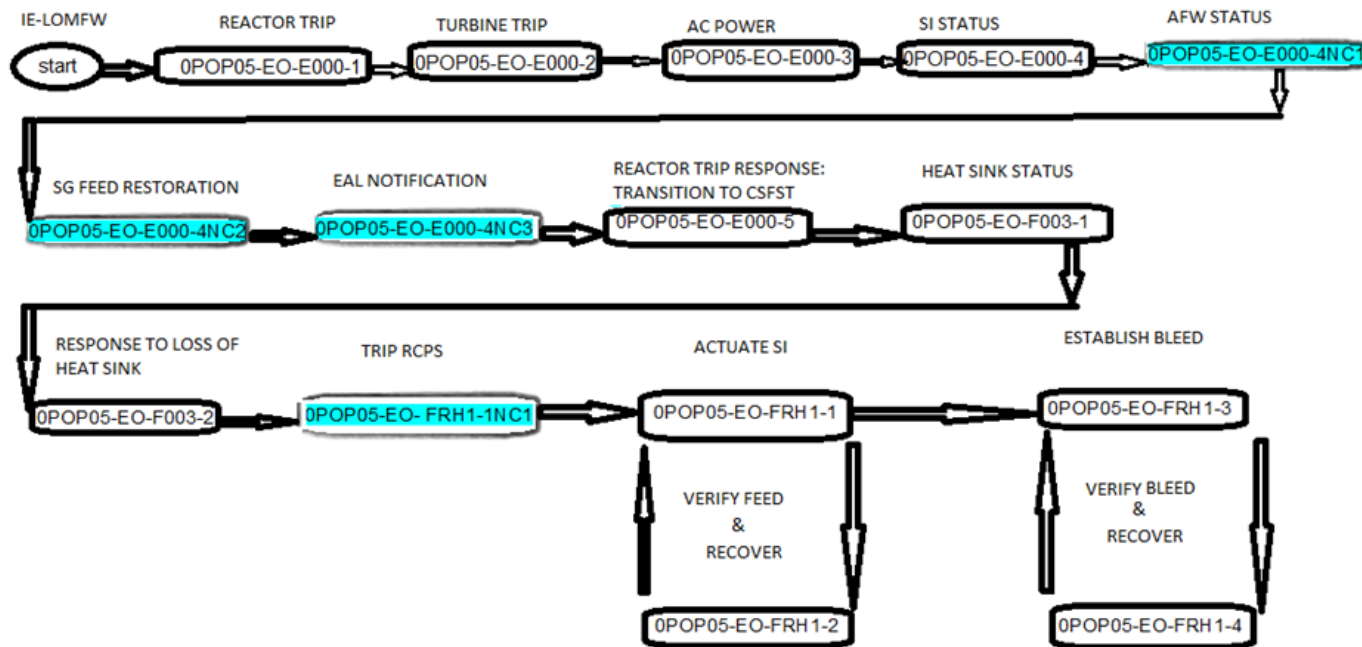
IE-LOMFW

start

REACTOR TRIP
0POP05-EO-E000-1

TURBINE TRIP
0POP05-EO-E000-2

AC POWER
0POP05-EO-E000-3

SI STATUS
0POP05-EO-E000-4

AFW STATUS
0POP05-EO-E000-4NC1

SG FEED RESTORATION
0POP05-EO-E000-4NC2

EAL NOTIFICATION
0POP05-EO-E000-4NC3

REACTOR TRIP RESPONSE: TRANSITION TO CSFST
0POP05-EO-E000-5

HEAT SINK STATUS
0POP05-EO-F003-1

RESPONSE TO LOSS OF HEAT SINK
0POP05-EO-F003-2

TRIP RCPS
0POP05-EO- FRH1-1NC1

ACTUATE SI
0POP05-EO-FRH1-1

ESTABLISH BLEED
0POP05-EO-FRH1-3

VERIFY FEED & RECOVER
0POP05-EO-FRH1-2

VERIFY BLEED & RECOVER
0POP05-EO-FRH1-4